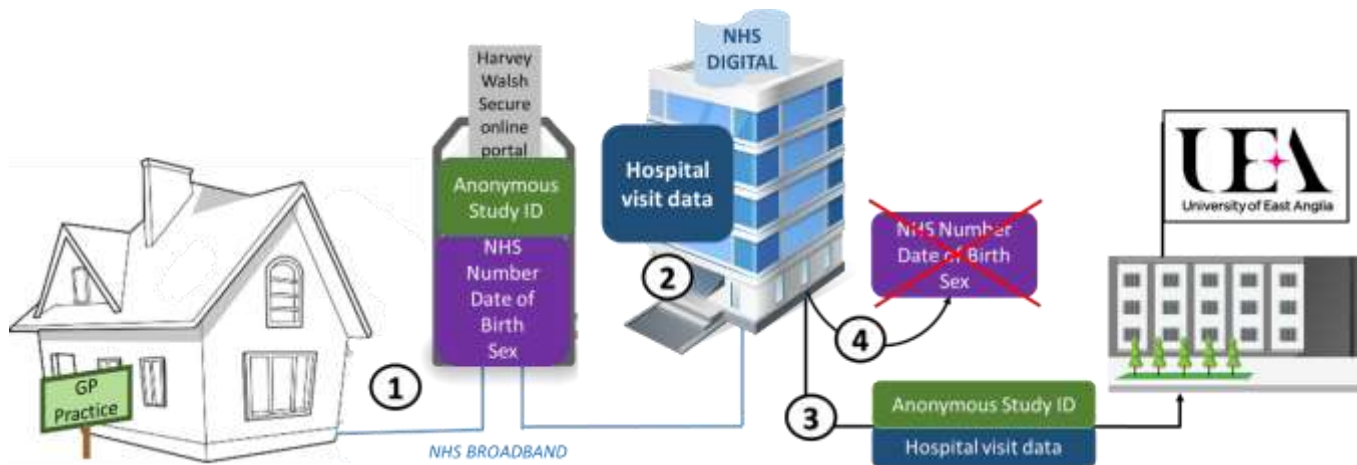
GP Practice

1

Harvey Walsh Secure online portal

Anonymous Study ID

NHS Number Date of Birth Sex

NHS BROADBAND

NHS DIGITAL

Hospital visit data

2

NHS Number Date of Birth Sex

4

3

Anonymous Study ID

Hospital visit data

UEA

University of East Anglia